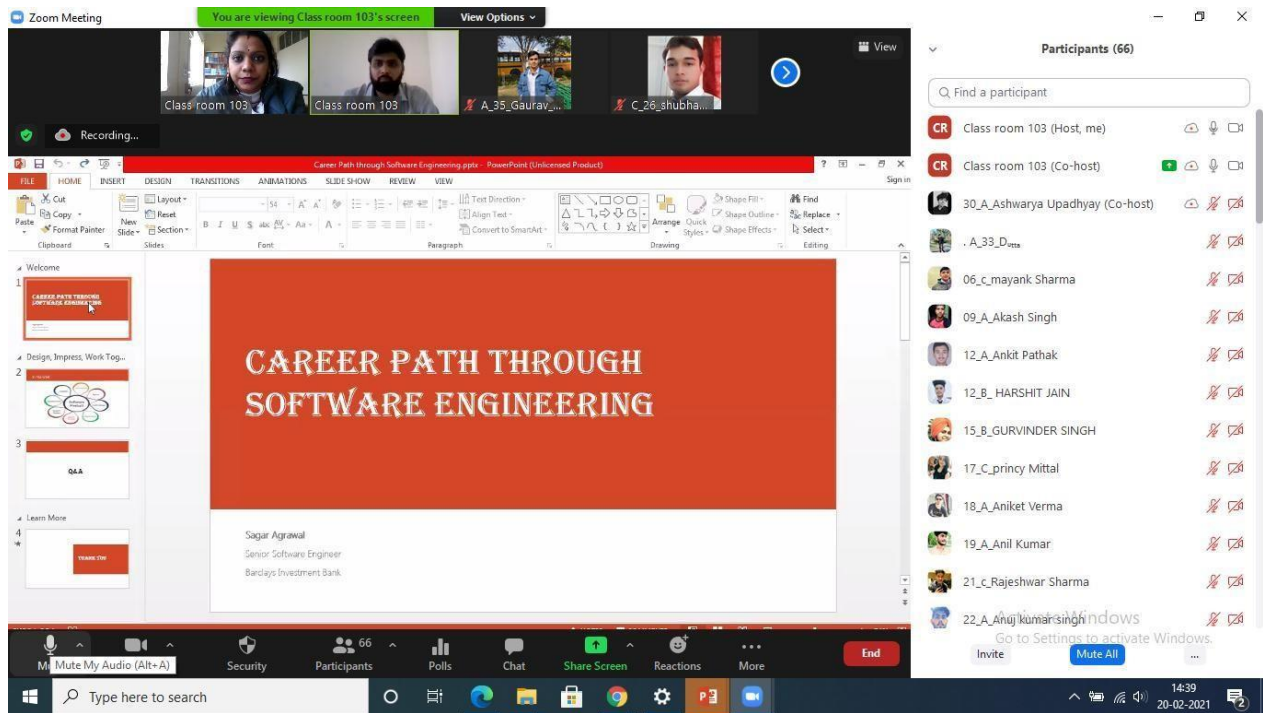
Zoom Meeting

You are viewing Class room 103's screen

View Options

View

Class room 103

Class room 103

A_35_Gaurav_...

C_26_shubha...

Recording...

Career Path through Software Engineering.pptx - PowerPoint (Unlicensed Product)

FILE HOME INSERT DESIGN TRANSITIONS ANIMATIONS SLIDE SHOW REVIEW VIEW

Sign in

Cut Copy Format Painter Paste Clipboard New Slide Layout Reset Section Slides Font Paragraph Text Direction Align Text Convert to SmartArt Drawing Arrange Quick Styles Shape Fill Shape Outline Shape Effects Find Replace Select Editing

Welcome

1

CAREER PATH THROUGH SOFTWARE ENGINEERING

Design, Impress, Work Tog...

2

3

Q&A

Learn More

4

THANK YOU

CAREER PATH THROUGH SOFTWARE ENGINEERING

Sagar Agrawal

Senior Software Engineer

Barclays Investment Bank

Participants (66)

Find a participant

CR Class room 103 (Host, me)

CR Class room 103 (Co-host)

30_A_Ashwarya Upadhyay (Co-host)

. A_33_D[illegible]

06_c_mayank Sharma

09_A_Akash Singh

12_A_Ankit Pathak

12_B_ HARSHIT JAIN

15_B_GURVINDER SINGH

17_C_princy Mittal

18_A_Aniket Verma

19_A_Anil Kumar

21_c_Rajeshwar Sharma

22_A_Anuj kumar singh

Activate Windows

Go to Settings to activate Windows.

Invite

Mute All

...

Mute My Audio (Alt+A)

Security

66 Participants

Polls

Chat

Share Screen

Reactions

More

End

Type here to search

14:39

20-02-2021